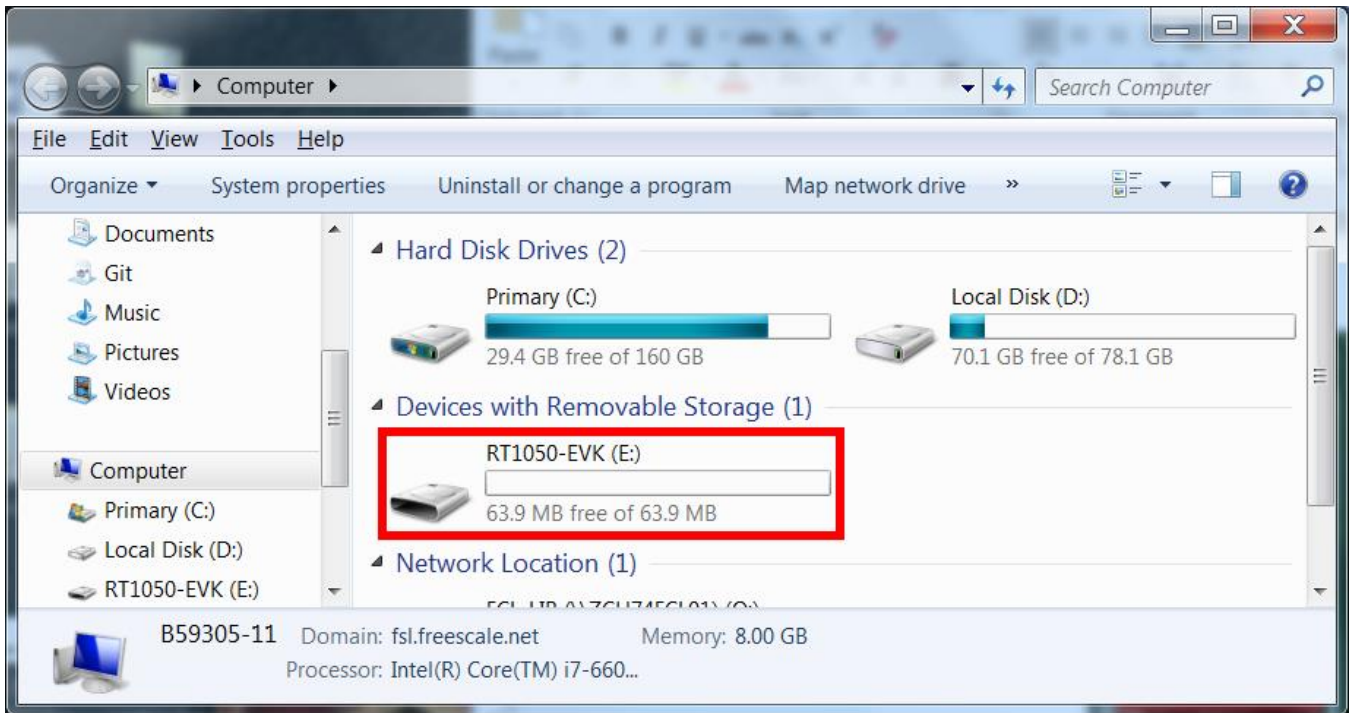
Computer ▸

Search Computer

File Edit View Tools Help

Organize ▾ System properties Uninstall or change a program Map network drive »

Documents
Git
Music
Pictures
Videos

Computer
Primary (C:)
Local Disk (D:)
RT1050-EVK (E:)

Hard Disk Drives (2)

Primary (C:)
29.4 GB free of 160 GB

Local Disk (D:)
70.1 GB free of 78.1 GB

Devices with Removable Storage (1)

RT1050-EVK (E:)
63.9 MB free of 63.9 MB

Network Location (1)

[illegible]

B59305-11 Domain: fsl.freescale.net Memory: 8.00 GB
Processor: Intel(R) Core(TM) i7-660...